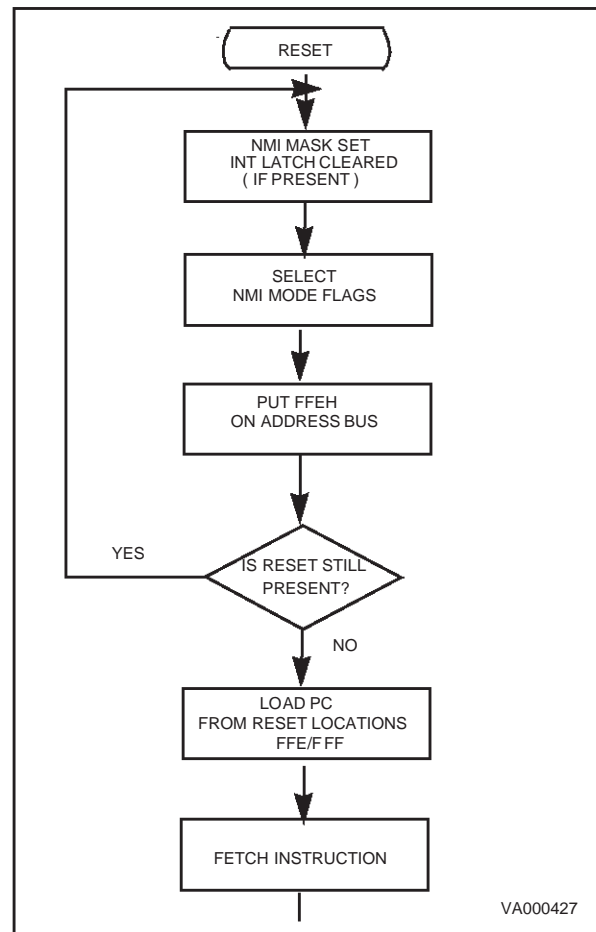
RESET

NMI MASK SET
INT LATCH CLEARED
( IF PRESENT )

SELECT
NMI MODE FLAGS

PUT FFEH
ON ADDRESS BUS

YES

IS RESET STILL
PRESENT?

NO

LOAD PC
FROM RESET LOCATIONS
FFE/F FF

FETCH INSTRUCTION

VA000427